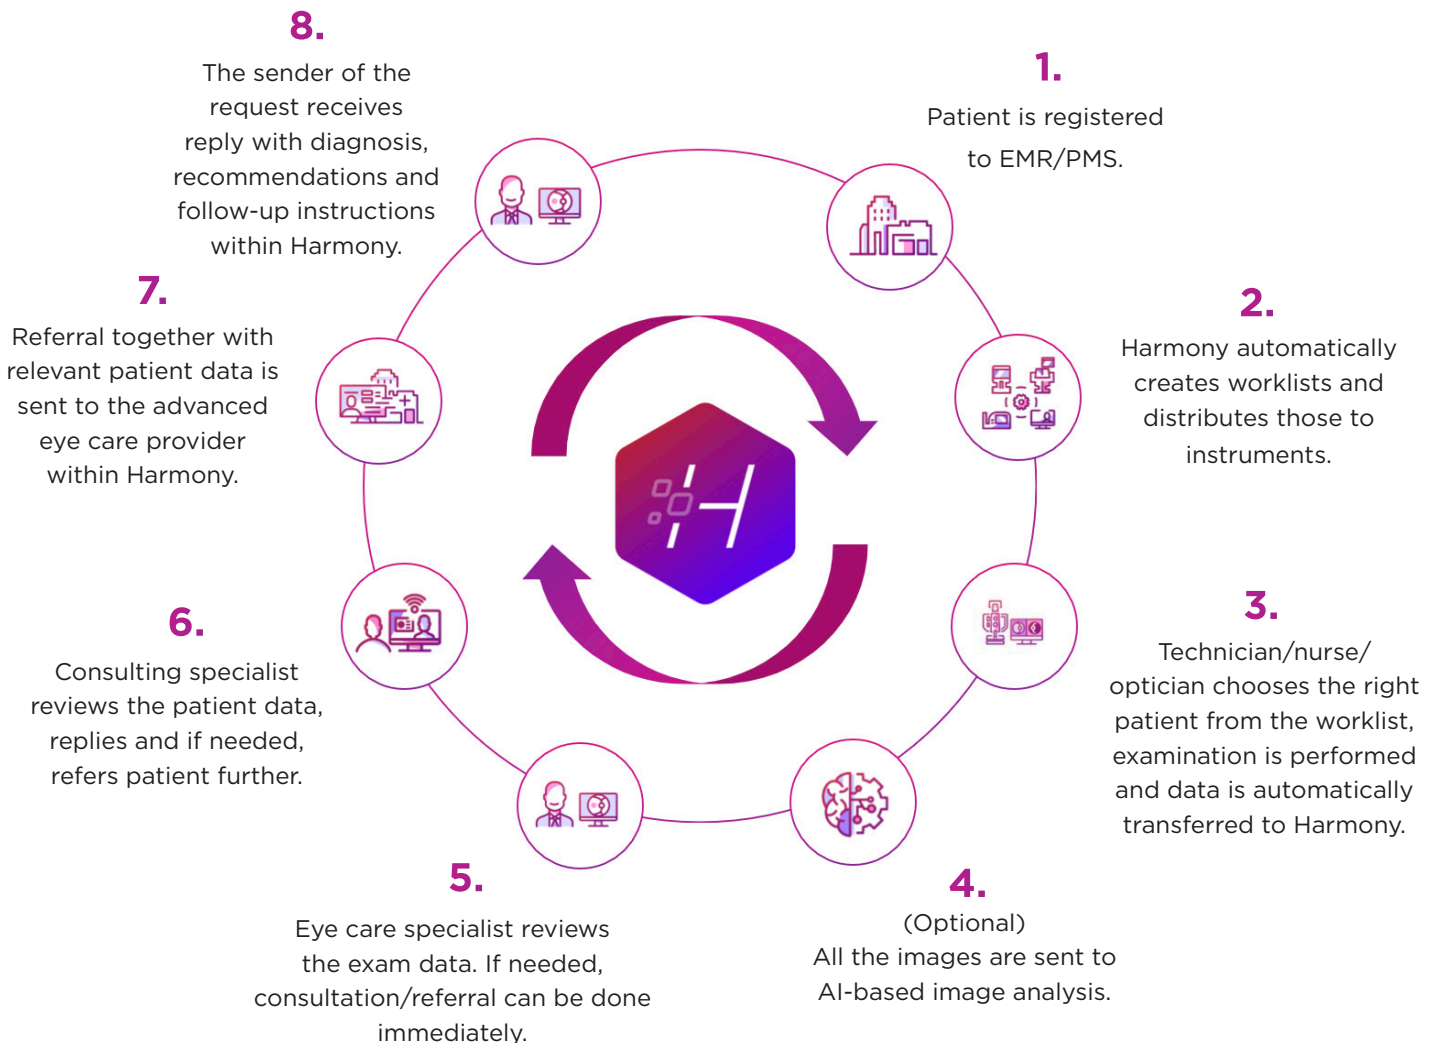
8.

The sender of the request receives reply with diagnosis, recommendations and follow-up instructions within Harmony.

1.

Patient is registered to EMR/PMS.

7.

Referral together with relevant patient data is sent to the advanced eye care provider within Harmony.

2.

Harmony automatically creates worklists and distributes those to instruments.

6.

Consulting specialist reviews the patient data, replies and if needed, refers patient further.

3.

Technician/nurse/ optician chooses the right patient from the worklist, examination is performed and data is automatically transferred to Harmony.

5.

Eye care specialist reviews the exam data. If needed, consultation/referral can be done immediately.

4.

(Optional)
All the images are sent to AI-based image analysis.